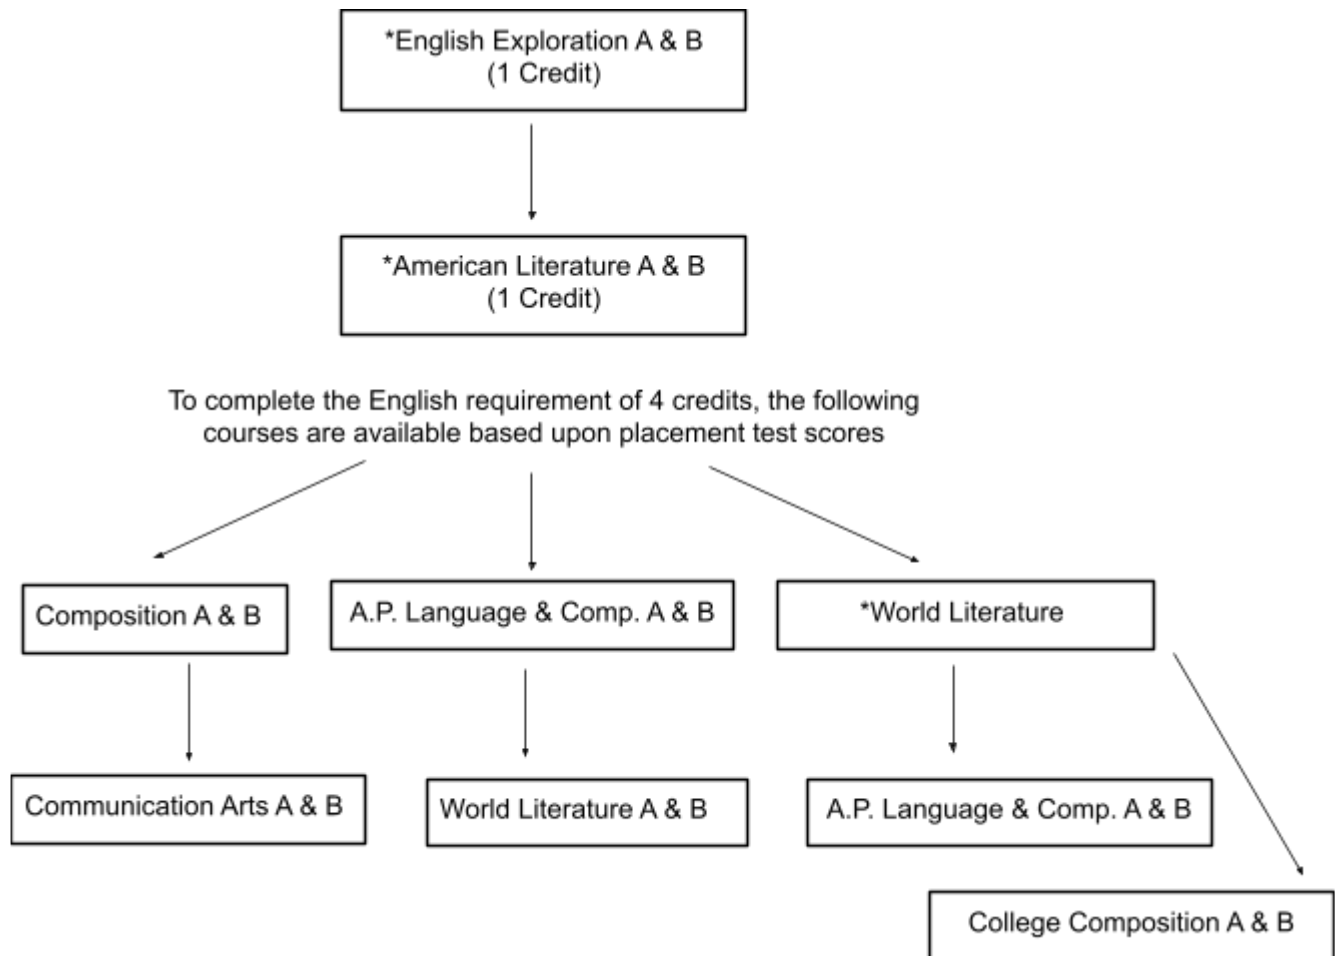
*English Exploration A & B
(1 Credit)

*American Literature A & B
(1 Credit)

To complete the English requirement of 4 credits, the following courses are available based upon placement test scores

Composition A & B

A.P. Language & Comp. A & B

*World Literature

Communication Arts A & B

World Literature A & B

A.P. Language & Comp. A & B

College Composition A & B